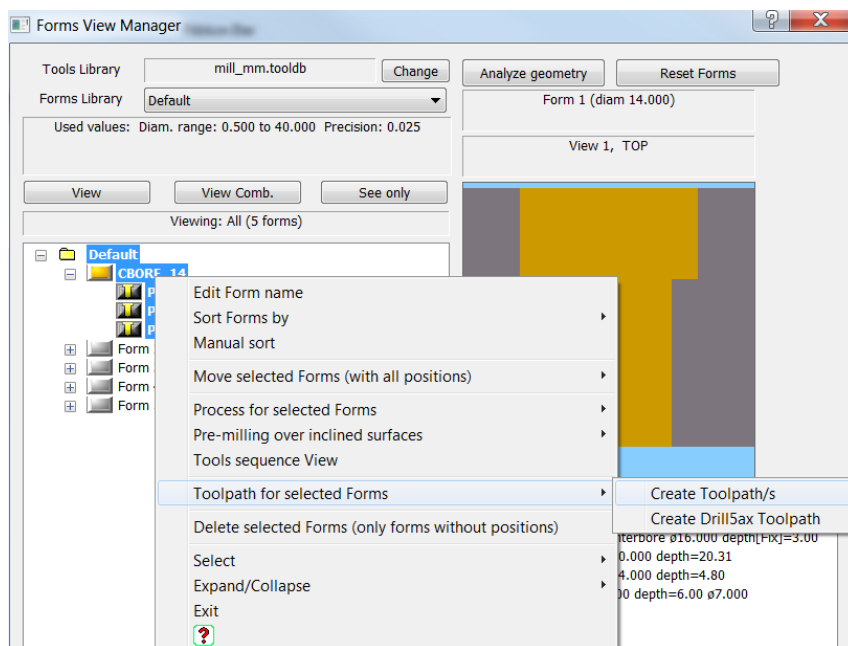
Forms View Manager

Tools Library mill_mm.tooldb Change

Forms Library Default

Used values: Diam. range: 0.500 to 40.000 Precision: 0.025

View View Comb. See only

Viewing: All (5 forms)

Default
CBORE_14
P
P
P
Form
Form
Form
Form

Analyze geometry Reset Forms

Form 1 (diam 14.000)

View 1, TOP

Edit Form name
Sort Forms by
Manual sort
Move selected Forms (with all positions)
Process for selected Forms
Pre-milling over inclined surfaces
Tools sequence View
Toolpath for selected Forms
Delete selected Forms (only forms without positions)
Select
Expand/Collapse
Exit
?

Create Toolpath/s
Create Drill5ax Toolpath

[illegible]terbore ø16.000 depth[Fix]=3.00
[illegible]0.000 depth=20.31
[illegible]4.000 depth=4.80
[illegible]00 depth=6.00 ø7.000